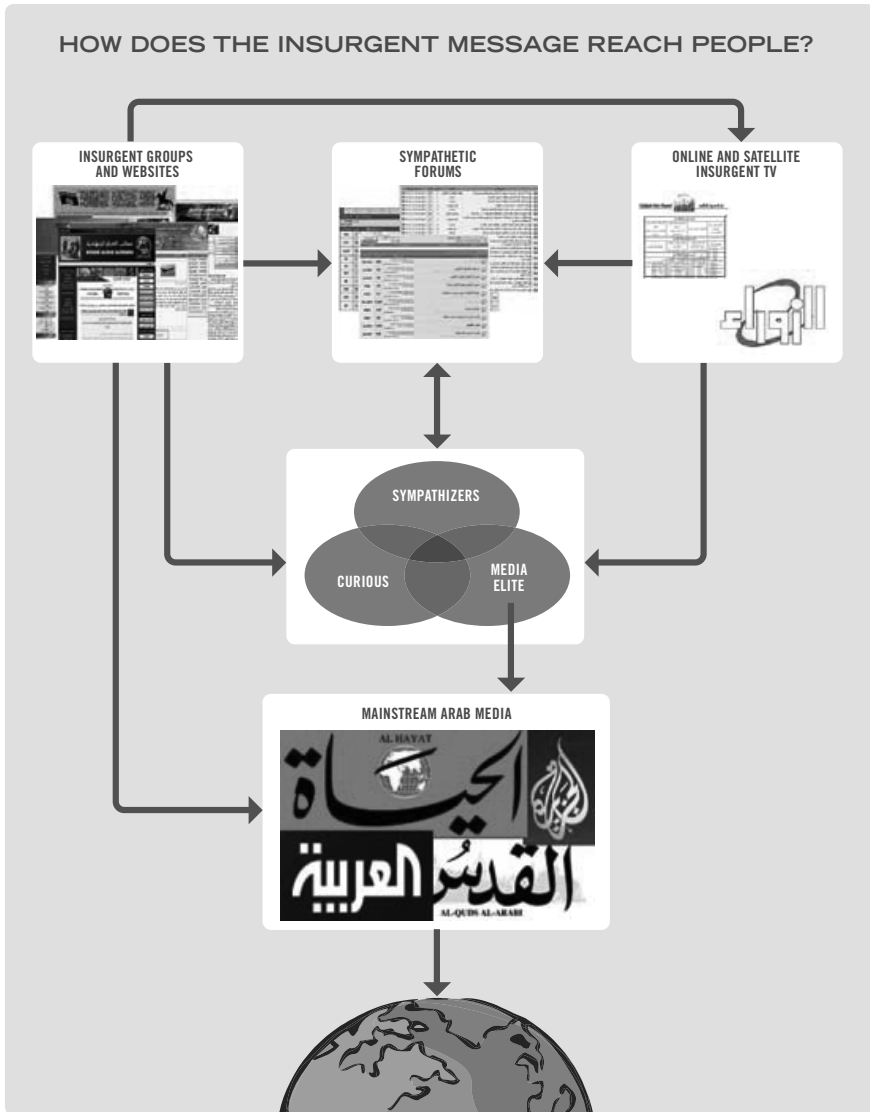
HOW DOES THE INSURGENT MESSAGE REACH PEOPLE?

INSURGENT GROUPS AND WEBSITES

SYMPATHETIC FORUMS

ONLINE AND SATELLITE INSURGENT TV

SYMPATHIZERS

CURIOUS

MEDIA ELITE

MAINSTREAM ARAB MEDIA

AL HAYAT

الحياة

العربية

القدس

AL-QUDS AL-ARABI